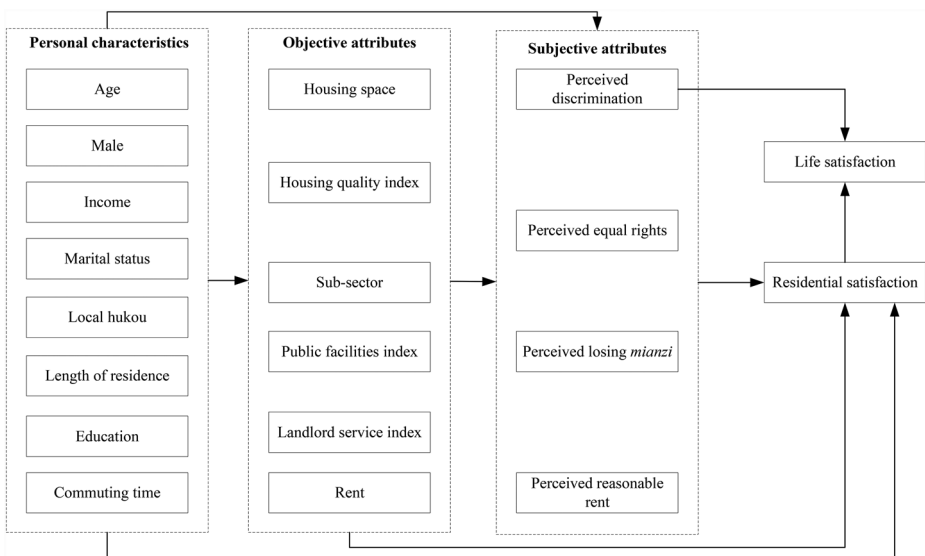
Personal characteristics

Age

Male

Income

Marital status

Local hukou

Length of residence

Education

Commuting time

Objective attributes

Housing space

Housing quality index

Sub-sector

Public facilities index

Landlord service index

Rent

Subjective attributes

Perceived discrimination

Perceived equal rights

Perceived losing *mianzi*

Perceived reasonable rent

Life satisfaction

Residential satisfaction